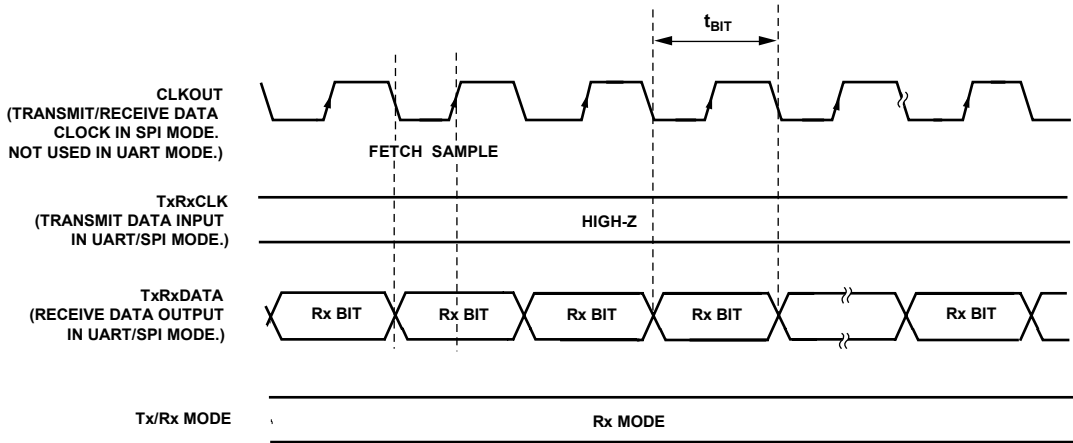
$t_{BIT}$

CLKOUT
(TRANSMIT/RECEIVE DATA CLOCK IN SPI MODE. NOT USED IN UART MODE.)

FETCH SAMPLE

TxRxCLK
(TRANSMIT DATA INPUT IN UART/SPI MODE.)

HIGH-Z

TxRxDATA
(RECEIVE DATA OUTPUT IN UART/SPI MODE.)

Rx BIT

Rx BIT

Rx BIT

Rx BIT

Rx BIT

Tx/Rx MODE

Rx MODE